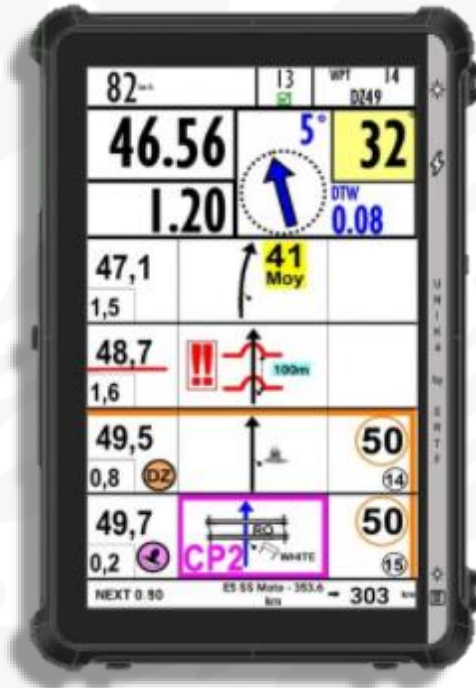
82 km/h

13

WPT 14
DZ49

46.56

5°

32

1.20

DTW
0.08

47,1
1,5

41
Moy

48,7
1,6

!!

100m

49,5
0,8

DZ

50
14

49,7
0,2

CP2

RG

WHITE

50
15

NEXT 0.90

ES SS Moto - 353.6 km

303 km

U N I K A by E R T F